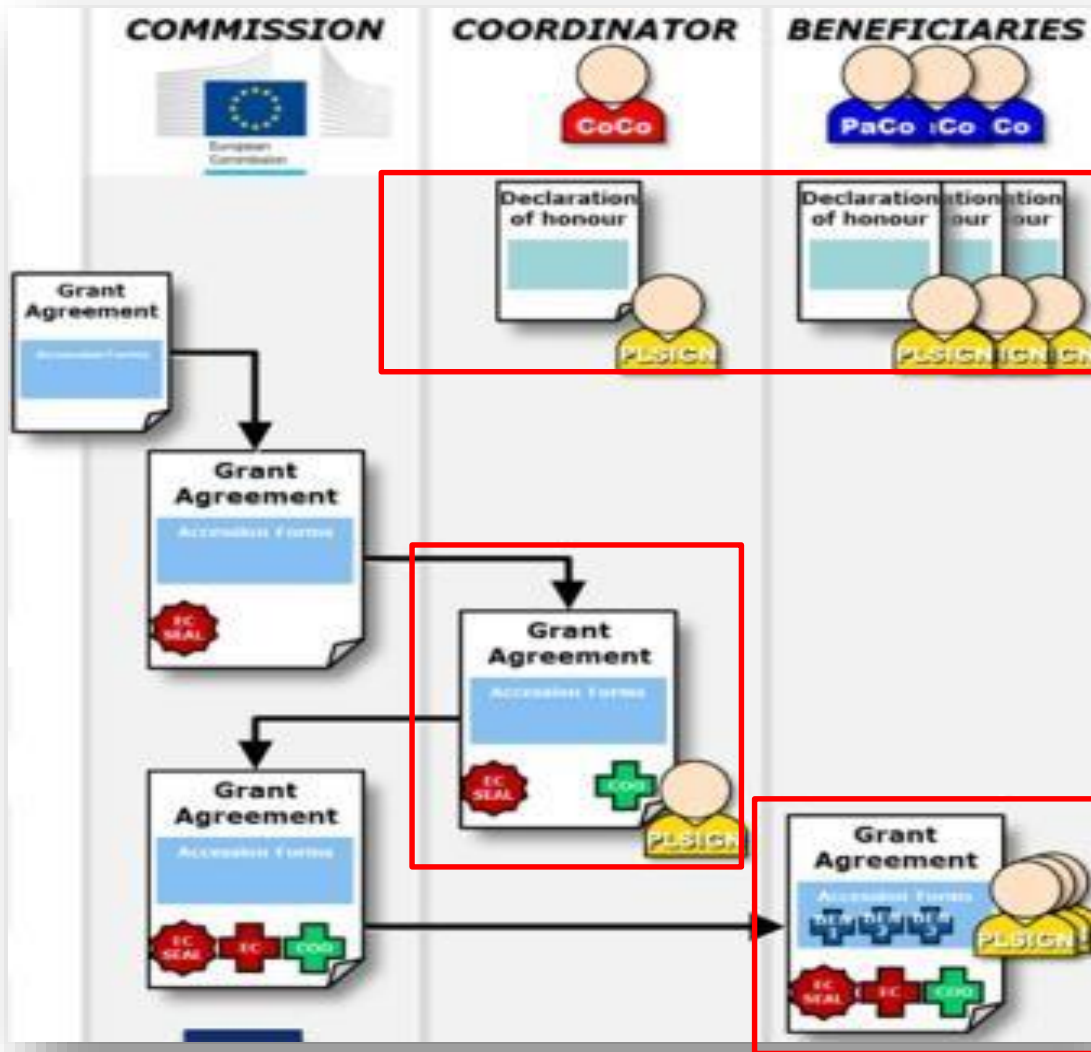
COMMISSION

COORDINATOR

BENEFICIARIES

European Commission

CoCo

PaCo Co Co

Declaration of honour

PLSIGN

Declaration of honour

ation our

ation our

PLSIGN ICN ICN

Grant Agreement

Accession Forms

Grant Agreement

Accession Forms

EC SEAL

Grant Agreement

Accession Forms

EC SEAL

COO

PLSIGN

Grant Agreement

Accession Forms

EC SEAL

EC

COO

Grant Agreement

Accession Forms

BEN 1 BEN 2 BEN 3

PLSIGN

EC SEAL

EC

COO